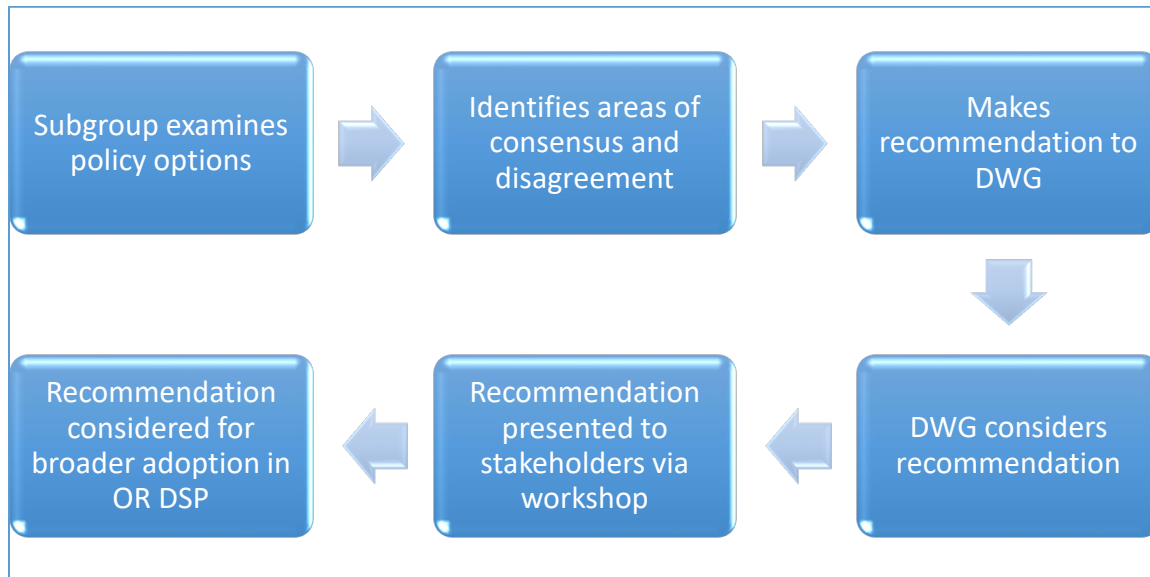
Subgroup examines policy options

Identifies areas of consensus and disagreement

Makes recommendation to DWG

DWG considers recommendation

Recommendation presented to stakeholders via workshop

Recommendation considered for broader adoption in OR DSP